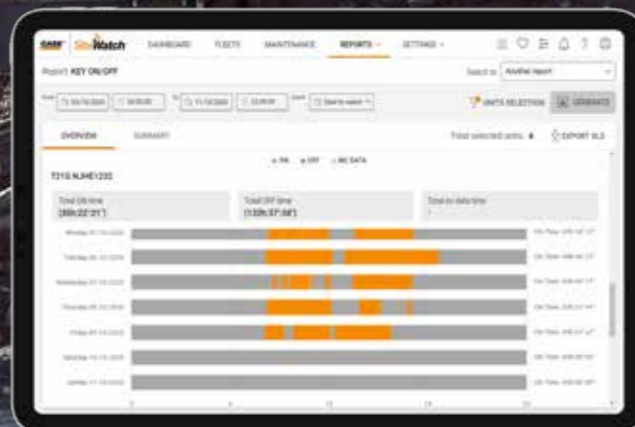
CASE SiteWatch DASHBOARD FLEETS MAINTENANCE REPORTS SETTINGS

Report: KEY ON/OFF

Switch to Another report

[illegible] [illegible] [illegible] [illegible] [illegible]

UNITS SELECTION GENERATE

OVERVIEW SUMMARY

Total selected units: 4 EXPORT XLS

ON OFF NO DATA

T21G.NJHE1232

Total ON time [20h:22':31"]

Total OFF time [133h:37':58"]

Total no data time -

Monday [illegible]
Tuesday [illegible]
Wednesday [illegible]
Thursday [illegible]
Friday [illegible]
Saturday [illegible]
Sunday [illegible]

On Time: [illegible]
On Time: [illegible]
On Time: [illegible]
On Time: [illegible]
On Time: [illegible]
On Time: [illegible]
On Time: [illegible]

0 6 12 18 24